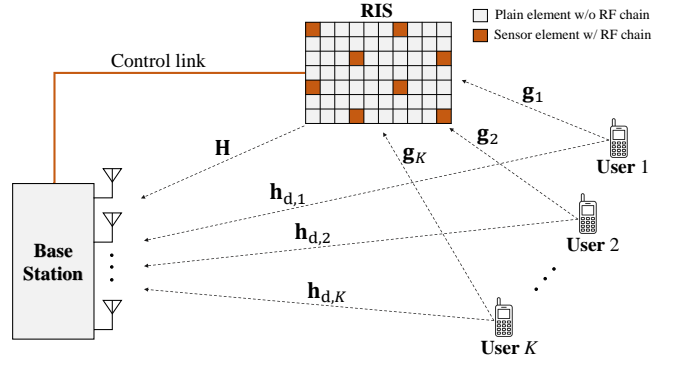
RIS

Plain element w/o RF chain
Sensor element w/ RF chain

Control link

$\mathbf{g}_1$

$\mathbf{g}_2$

$\mathbf{H}$

$\mathbf{g}_K$

User 1

$\mathbf{h}_{\mathrm{d},1}$

$\mathbf{h}_{\mathrm{d},2}$

Base Station

User 2

$\mathbf{h}_{\mathrm{d},K}$

User $K$